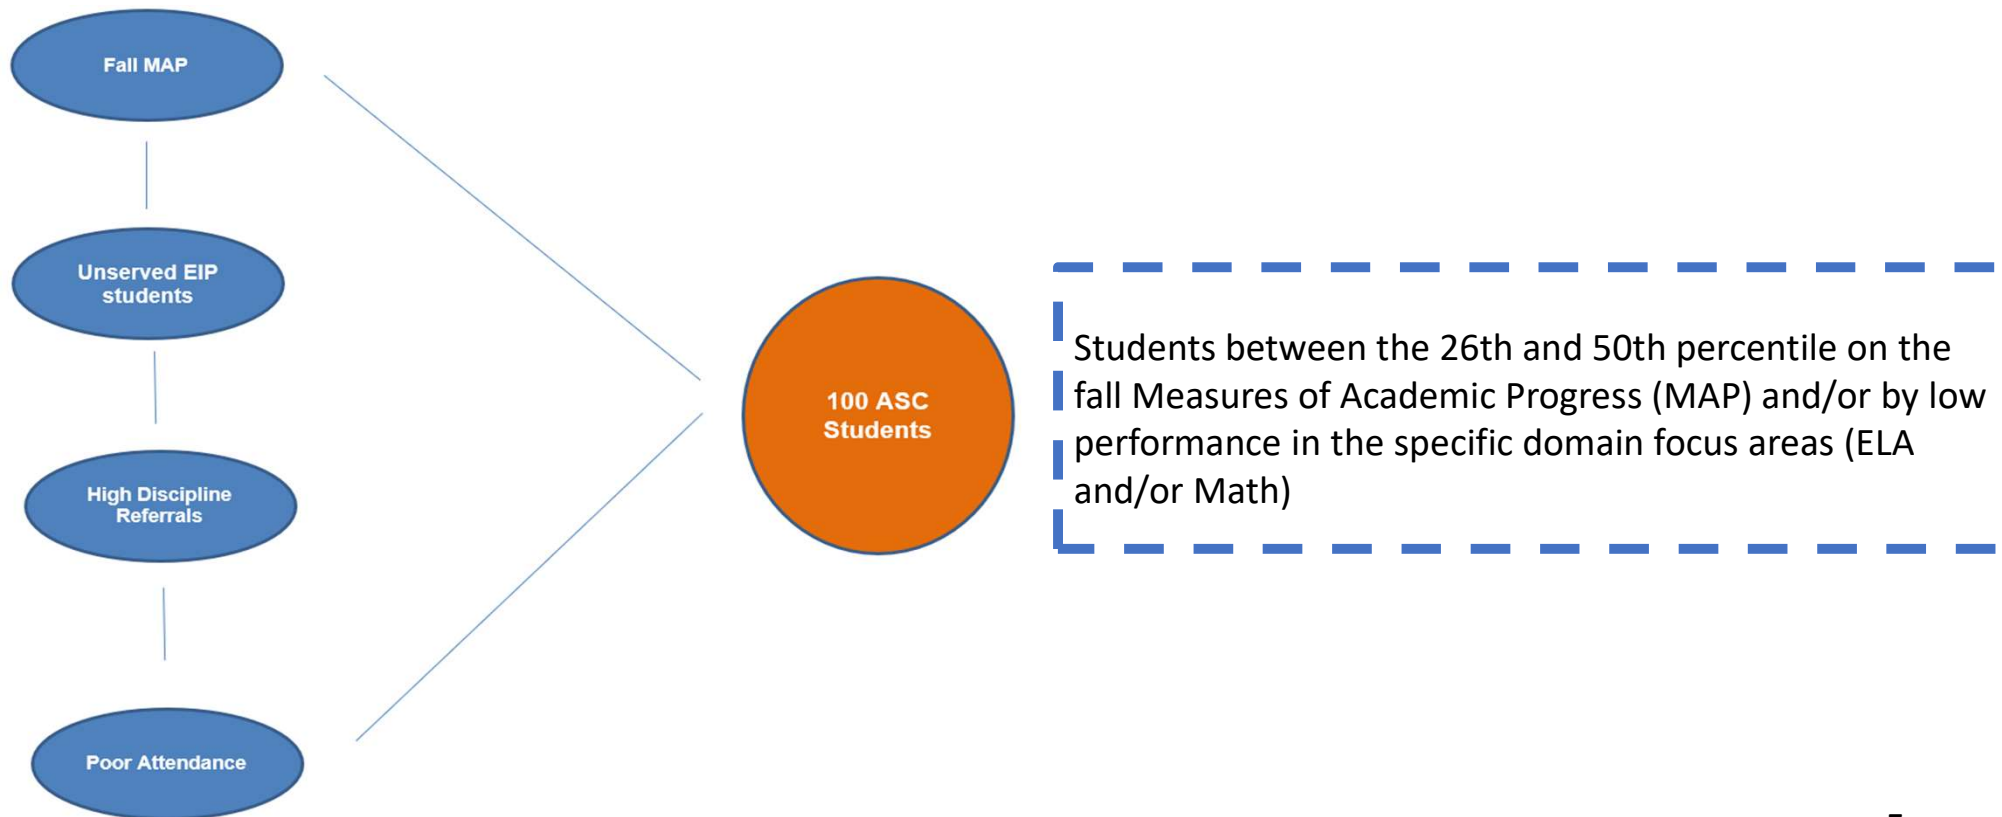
Fall MAP

Unserved EIP students

High Discipline Referrals

Poor Attendance

100 ASC Students

Students between the 26th and 50th percentile on the fall Measures of Academic Progress (MAP) and/or by low performance in the specific domain focus areas (ELA and/or Math)